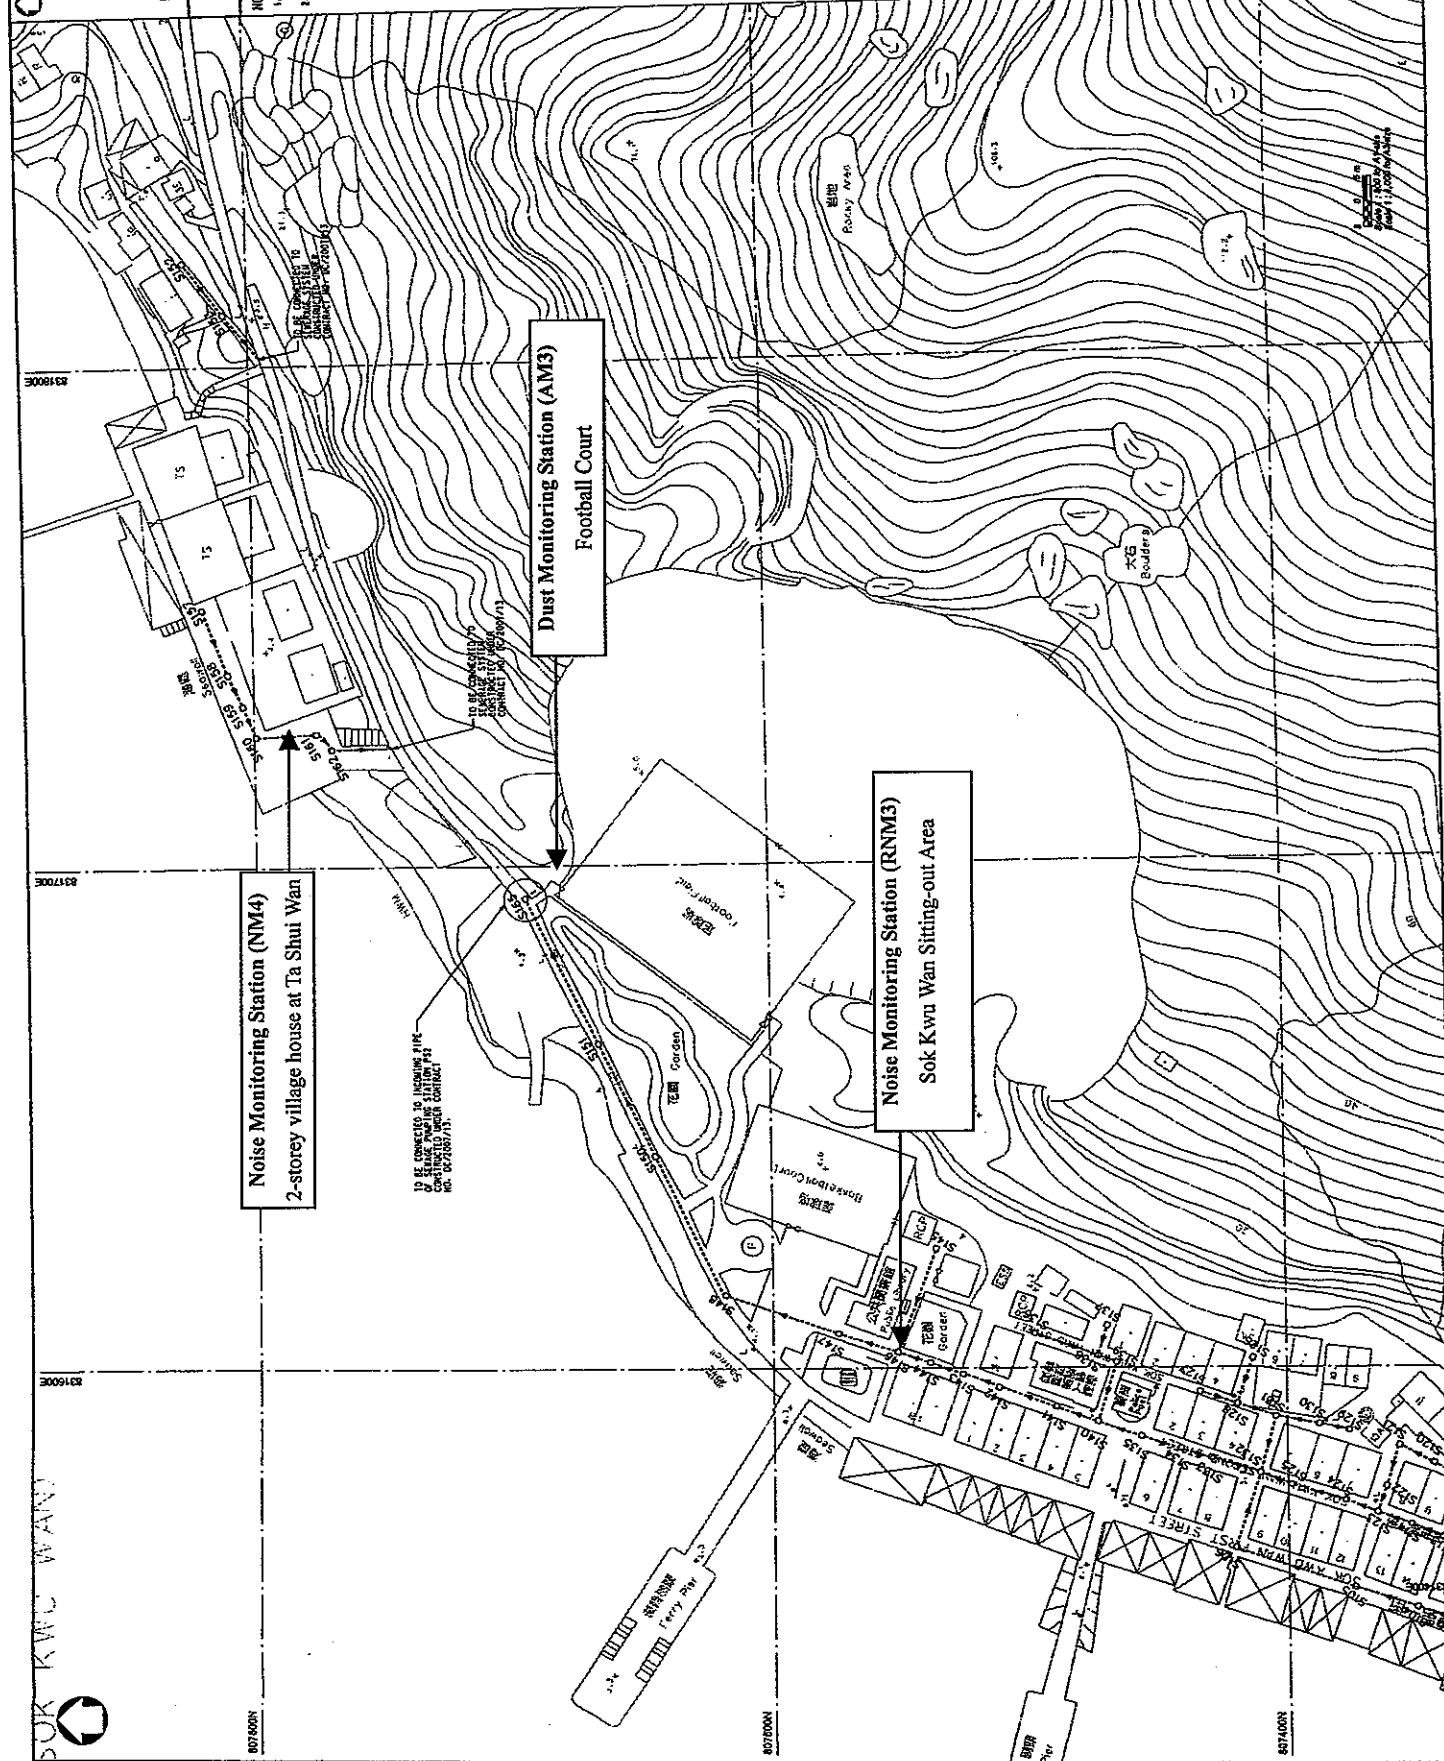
Dust Monitoring Station (AM3)
Football Court

Noise Monitoring Station (NM4)
2-storey village house at Ta Shui Wan

Noise Monitoring Station (RNM3)
Sok Kwu Wan Sitting-out Area

SOK KWU WAN

836800E

836700E

836600E

807800N

807600N

807400N

岩地 Rocky Area

大石 Boulders

足球場 Football Court

籃球場 Basketball Court

花園 Garden

渡輪碼頭 Ferry Pier

海堤 Seawall

SOK KWU WAN FIRST STREET

TO BE CONNECTED TO INCOMING PIPE OF SEWAGE PUMPING STATION PS2 CONSTRUCTED UNDER CONTRACT NO. DC/2007/13.

TO BE CONNECTED TO SEWERAGE SYSTEM CONSTRUCTED UNDER CONTRACT NO. DC/2007/13

TO BE CONNECTED TO SEWERAGE SYSTEM CONSTRUCTED UNDER CONTRACT NO. DC/2007/13

RCP

TS